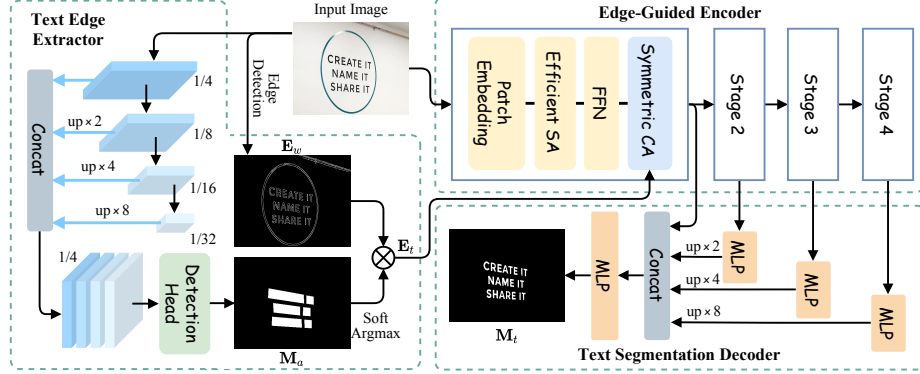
Text Edge Extractor

Input Image

CREATE IT NAME IT SHARE IT

Edge Detection

Edge-Guided Encoder

Patch Embedding

Efficient SA

FFN

Symmetric CA

Stage 2

Stage 3

Stage 4

Concat

1/4

up × 2

1/8

up × 4

1/16

up × 8

1/32

$\mathbf{E}_w$

CREATE IT NAME IT SHARE IT

$\mathbf{E}_t$

1/4

Detection Head

Soft Argmax

$\mathbf{M}_a$

CREATE IT NAME IT SHARE IT

$\mathbf{M}_t$

MLP

Concat

up × 2

MLP

up × 4

MLP

up × 8

MLP

Text Segmentation Decoder